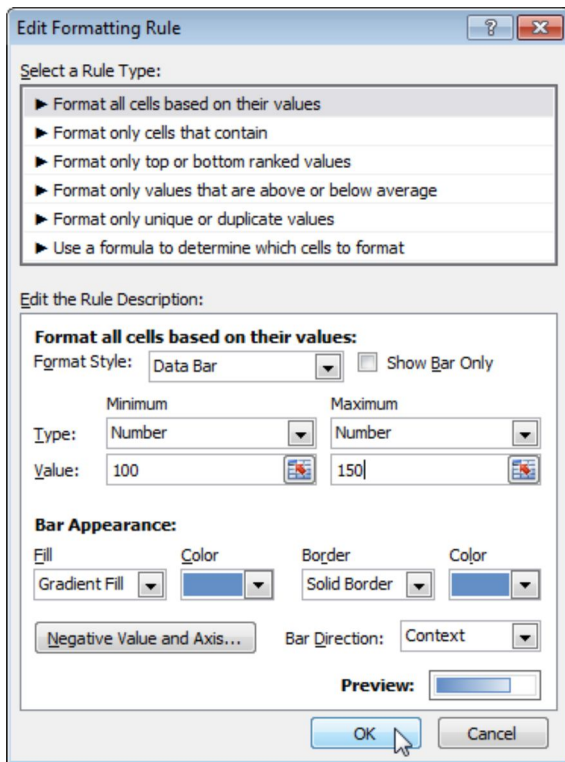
Edit Formatting Rule

?

Select a Rule Type:

► Format all cells based on their values
► Format only cells that contain
► Format only top or bottom ranked values
► Format only values that are above or below average
► Format only unique or duplicate values
► Use a formula to determine which cells to format

Edit the Rule Description:

Format all cells based on their values:

Format Style: Data Bar

Show Bar Only

| | Minimum | Maximum |
|---|---|---|
| Type: | Number | Number |
| Value: | 100 | 150 |

Bar Appearance:

| Fill | Color | Border | Color |
|---|---|---|---|
| Gradient Fill | | Solid Border | |

Negative Value and Axis...

Bar Direction: Context

Preview:

OK

Cancel